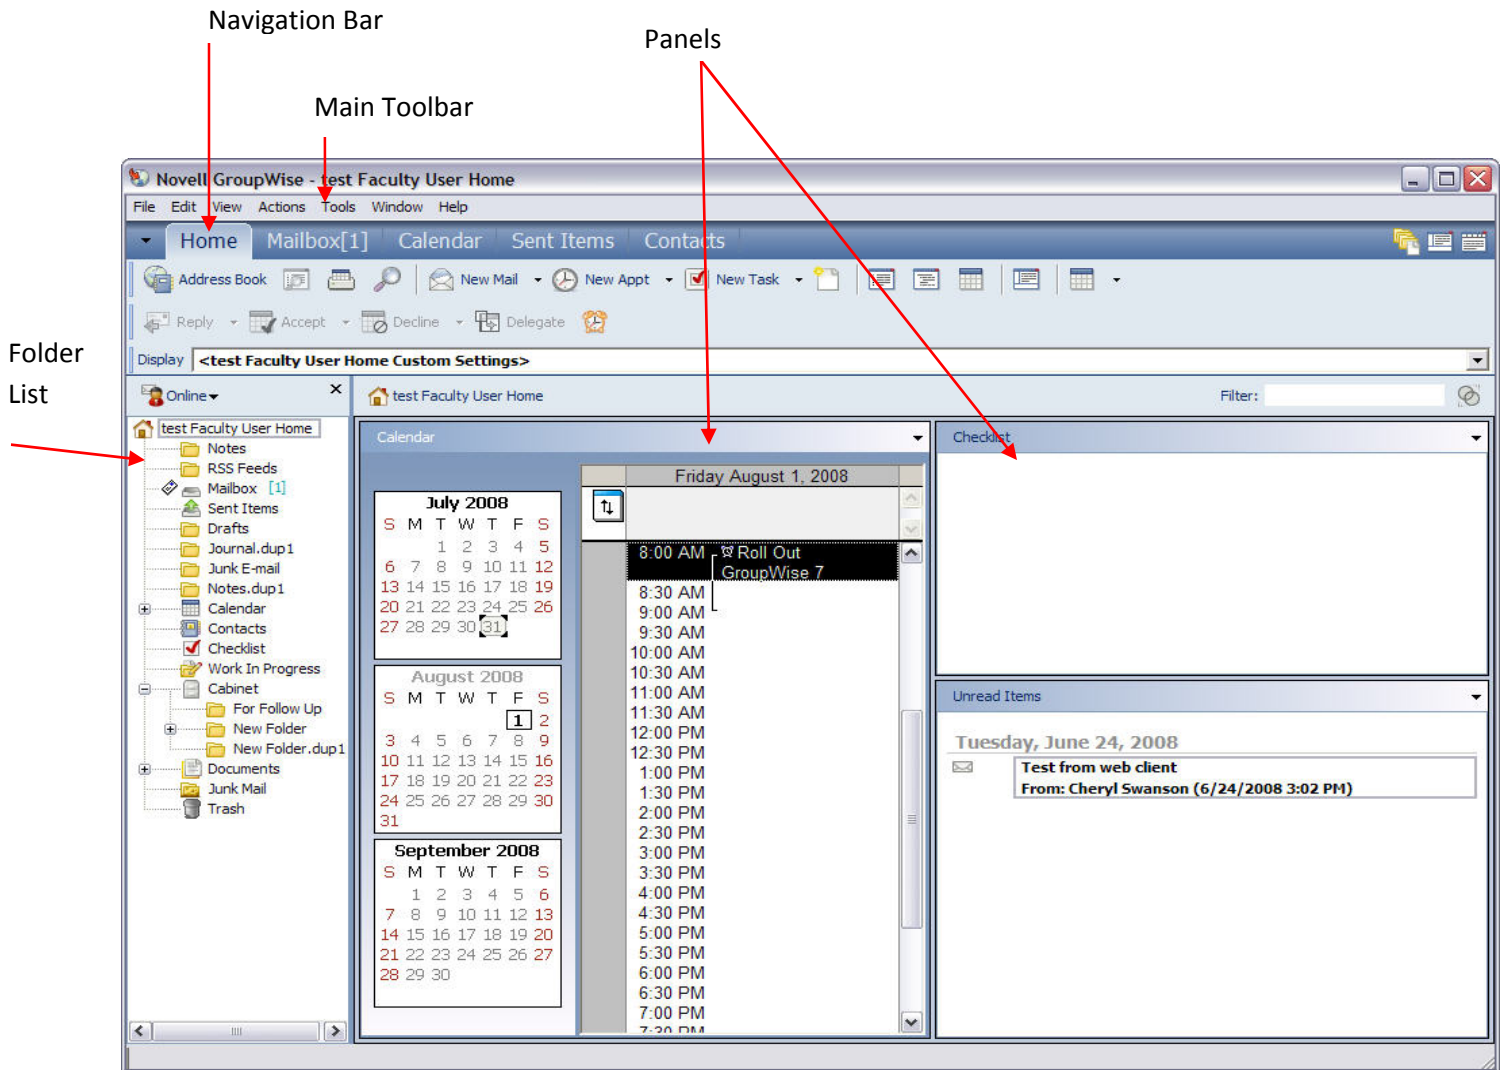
Navigation Bar

Panels

Main Toolbar

Folder List

Novell GroupWise - test Faculty User Home

File Edit View Actions Tools Window Help

Home Mailbox[1] Calendar Sent Items Contacts

Address Book New Mail New Appt New Task

Reply Accept Decline Delegate

Display <test Faculty User Home Custom Settings>

Online

test Faculty User Home

Filter:

test Faculty User Home
Notes
RSS Feeds
Mailbox [1]
Sent Items
Drafts
Journal.dup1
Junk E-mail
Notes.dup1
Calendar
Contacts
Checklist
Work In Progress
Cabinet
For Follow Up
New Folder
New Folder.dup1
Documents
Junk Mail
Trash

Calendar

July 2008
S M T W T F S
1 2 3 4 5
6 7 8 9 10 11 12
13 14 15 16 17 18 19
20 21 22 23 24 25 26
27 28 29 30 31

August 2008
S M T W T F S
1 2
3 4 5 6 7 8 9
10 11 12 13 14 15 16
17 18 19 20 21 22 23
24 25 26 27 28 29 30
31

September 2008
S M T W T F S
1 2 3 4 5 6
7 8 9 10 11 12 13
14 15 16 17 18 19 20
21 22 23 24 25 26 27
28 29 30

Friday August 1, 2008

8:00 AM Roll Out GroupWise 7
8:30 AM
9:00 AM
9:30 AM
10:00 AM
10:30 AM
11:00 AM
11:30 AM
12:00 PM
12:30 PM
1:00 PM
1:30 PM
2:00 PM
2:30 PM
3:00 PM
3:30 PM
4:00 PM
4:30 PM
5:00 PM
5:30 PM
6:00 PM
6:30 PM
7:00 PM
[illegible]

Checklist

Unread Items

Tuesday, June 24, 2008
Test from web client
From: Cheryl Swanson (6/24/2008 3:02 PM)